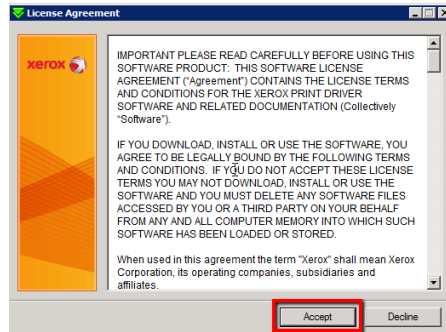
License Agreement

xerox

IMPORTANT PLEASE READ CAREFULLY BEFORE USING THIS SOFTWARE PRODUCT: THIS SOFTWARE LICENSE AGREEMENT ("Agreement") CONTAINS THE LICENSE TERMS AND CONDITIONS FOR THE XEROX PRINT DRIVER SOFTWARE AND RELATED DOCUMENTATION (Collectively "Software").

IF YOU DOWNLOAD, INSTALL OR USE THE SOFTWARE, YOU AGREE TO BE LEGALLY BOUND BY THE FOLLOWING TERMS AND CONDITIONS. IF YOU DO NOT ACCEPT THESE LICENSE TERMS YOU MAY NOT DOWNLOAD, INSTALL OR USE THE SOFTWARE AND YOU MUST DELETE ANY SOFTWARE FILES ACCESSED BY YOU OR A THIRD PARTY ON YOUR BEHALF FROM ANY AND ALL COMPUTER MEMORY INTO WHICH SUCH SOFTWARE HAS BEEN LOADED OR STORED.

When used in this agreement the term "Xerox" shall mean Xerox Corporation, its operating companies, subsidiaries and affiliates.

Accept

Decline